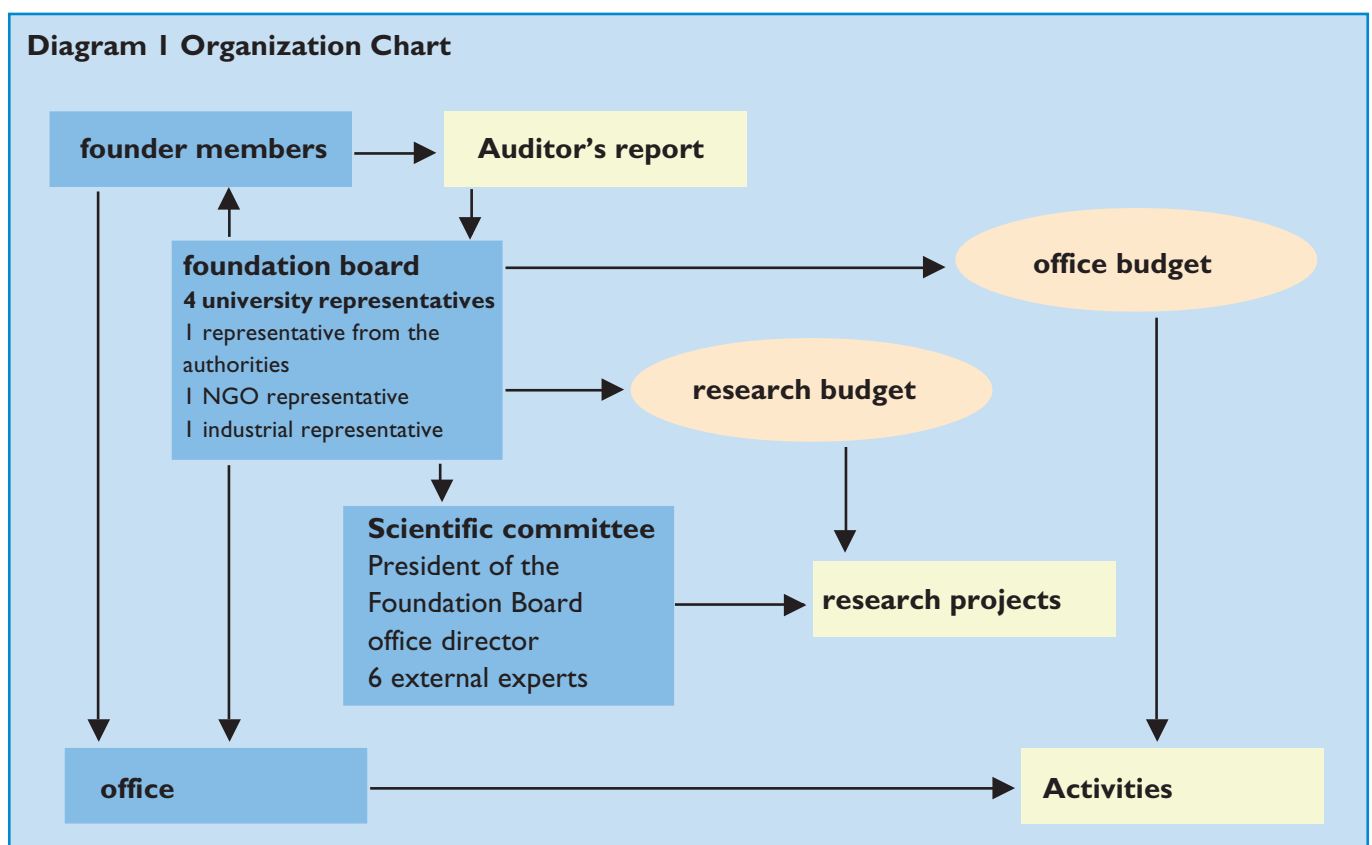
Diagram 1 Organization Chart

founder members

Auditor's report

foundation board
4 university representatives
1 representative from the authorities
1 NGO representative
1 industrial representative

office budget

research budget

Scientific committee
President of the Foundation Board
office director
6 external experts

research projects

office

Activities